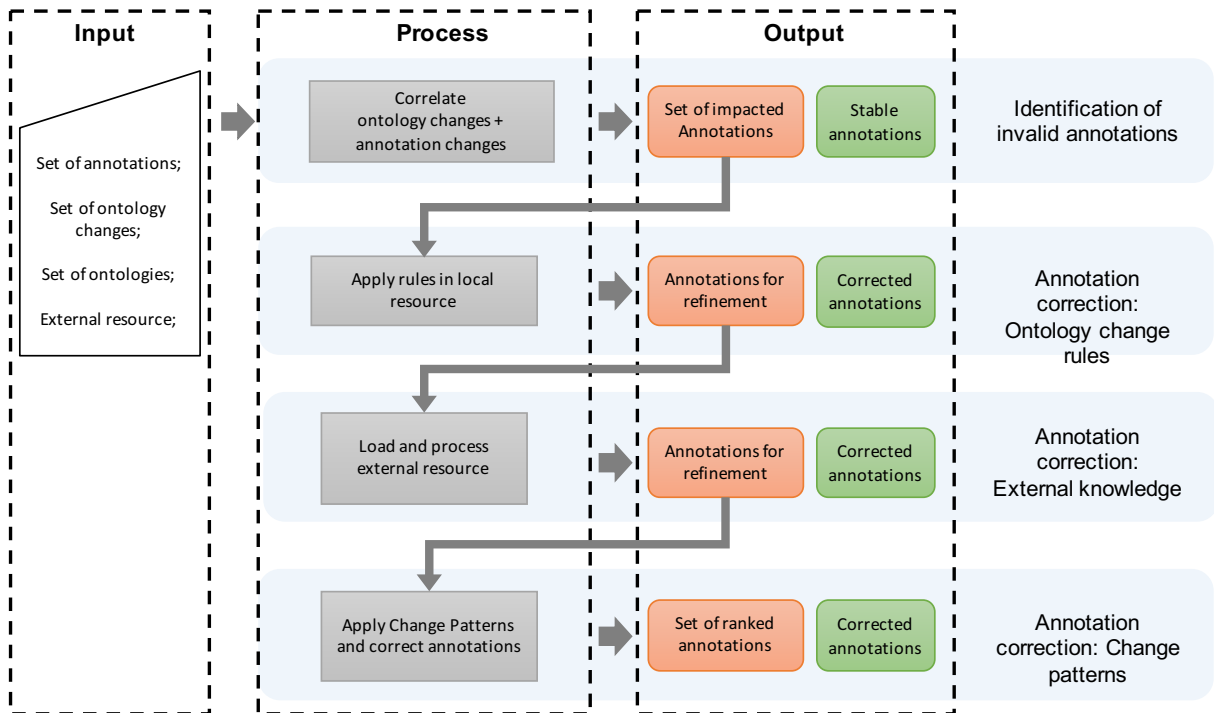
Input

Process

Output

Set of annotations;

Set of ontology changes;

Set of ontologies;

External resource;

Correlate ontology changes + annotation changes

Set of impacted Annotations

Stable annotations

Identification of invalid annotations

Apply rules in local resource

Annotations for refinement

Corrected annotations

Annotation correction: Ontology change rules

Load and process external resource

Annotations for refinement

Corrected annotations

Annotation correction: External knowledge

Apply Change Patterns and correct annotations

Set of ranked annotations

Corrected annotations

Annotation correction: Change patterns